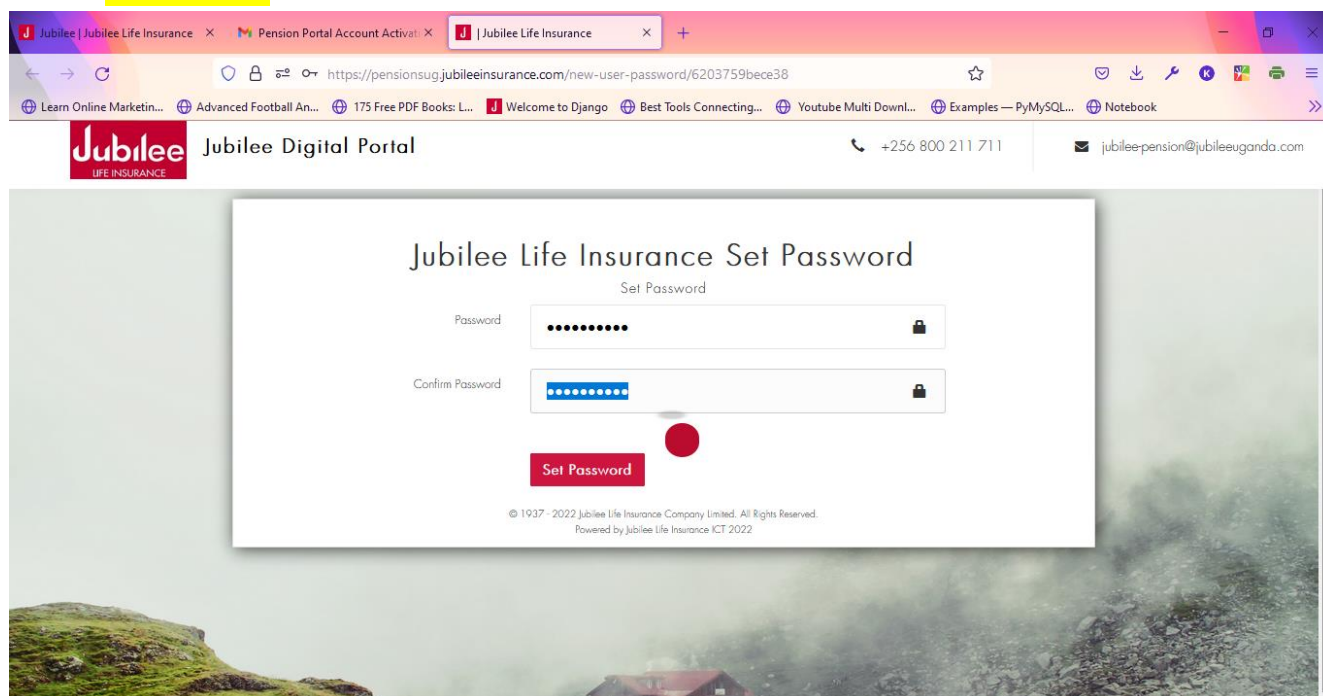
Jubilee | Jubilee Life Insurance ×
Pension Portal Account Activati ×
| Jubilee Life Insurance ×
+

https://pensionsug.jubileeinsurance.com/new-user-password/6203759bece38

Learn Online Marketin... Advanced Football An... 175 Free PDF Books: L... Welcome to Django Best Tools Connecting... Youtube Multi Downl... Examples — PyMySQL... Notebook

Jubilee LIFE INSURANCE
Jubilee Digital Portal
+256 800 211 711
jubilee-pension@jubileeuganda.com

Jubilee Life Insurance Set Password
Set Password
Password ••••••••••
Confirm Password ••••••••••
Set Password
© 1937 - 2022 Jubilee Life Insurance Company Limited. All Rights Reserved.
Powered by Jubilee Life Insurance ICT 2022